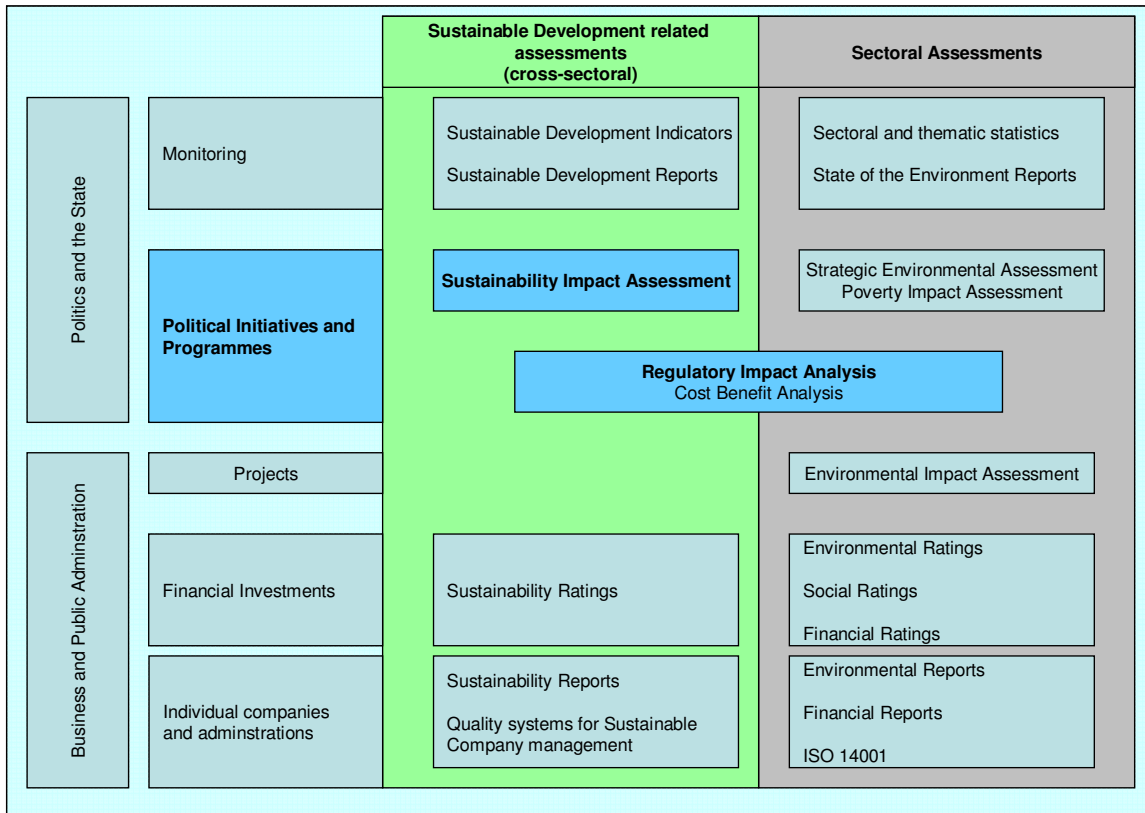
Sustainable Development related assessments (cross-sectoral)

Sectoral Assessments

Politics and the State

Monitoring

Sustainable Development Indicators

Sustainable Development Reports

Sectoral and thematic statistics

State of the Environment Reports

Political Initiatives and Programmes

Sustainability Impact Assessment

Strategic Environmental Assessment
Poverty Impact Assessment

Regulatory Impact Analysis
Cost Benefit Analysis

Business and Public Adminstration

Projects

Environmental Impact Assessment

Financial Investments

Sustainability Ratings

Environmental Ratings

Social Ratings

Financial Ratings

Individual companies and adminstrations

Sustainability Reports

Quality systems for Sustainable Company management

Environmental Reports

Financial Reports

ISO 14001